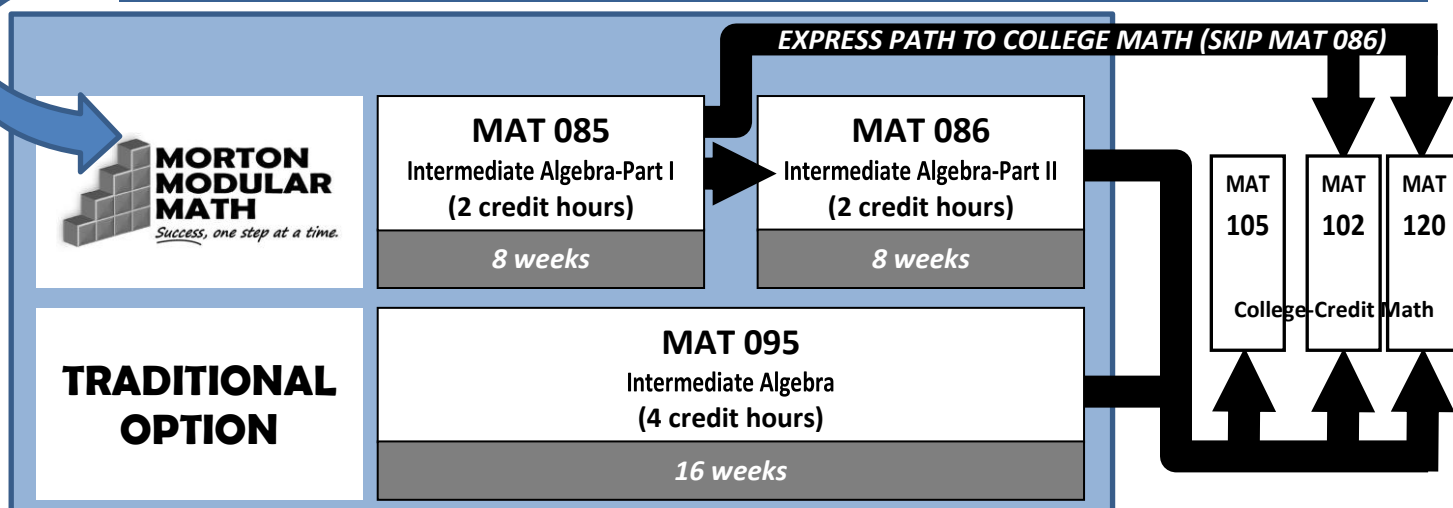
EXPRESS PATH TO COLLEGE MATH (SKIP MAT 086)

MORTON MODULAR MATH
Success, one step at a time.

MAT 085
Intermediate Algebra-Part I
(2 credit hours)
8 weeks

MAT 086
Intermediate Algebra-Part II
(2 credit hours)
8 weeks

MAT 105

MAT 102

MAT 120

College-Credit Math

TRADITIONAL OPTION

MAT 095
Intermediate Algebra
(4 credit hours)
16 weeks